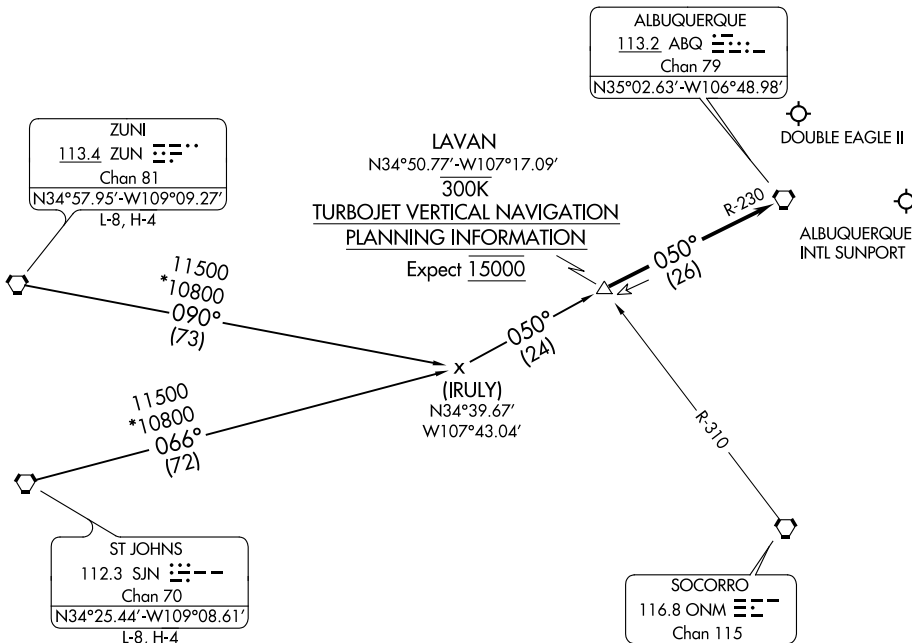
ALBUQUERQUE
113.2 ABQ
Chan 79
N35°02.63'-W106°48.98'

DOUBLE EAGLE II

ZUNI
113.4 ZUN
Chan 81
N34°57.95'-W109°09.27'
L-8, H-4

LAVAN
N34°50.77'-W107°17.09'
300K
TURBOJET VERTICAL NAVIGATION
PLANNING INFORMATION
Expect 15000

R-230

ALBUQUERQUE
INTL SUNPORT

11500
*10800
090°
(73)

050°
(26)

050°
(24)

(IRULY)
N34°39.67'
W107°43.04'

11500
*10800
066°
(72)

R-310

ST JOHNS
112.3 SJN
Chan 70
N34°25.44'-W109°08.61'
L-8, H-4

SOCORRO
116.8 ONM
Chan 115